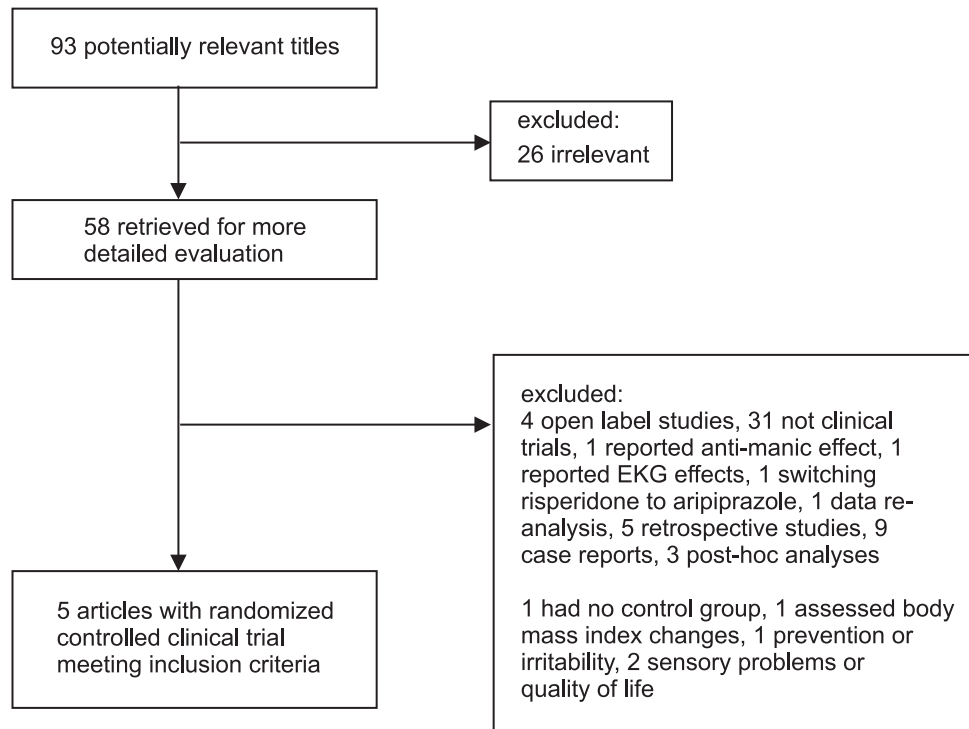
93 potentially relevant titles

excluded:
26 irrelevant

58 retrieved for more detailed evaluation

excluded:
4 open label studies, 31 not clinical trials, 1 reported anti-manic effect, 1 reported EKG effects, 1 switching risperidone to aripiprazole, 1 data reanalysis, 5 retrospective studies, 9 case reports, 3 post-hoc analyses

1 had no control group, 1 assessed body mass index changes, 1 prevention or irritability, 2 sensory problems or quality of life

5 articles with randomized controlled clinical trial meeting inclusion criteria